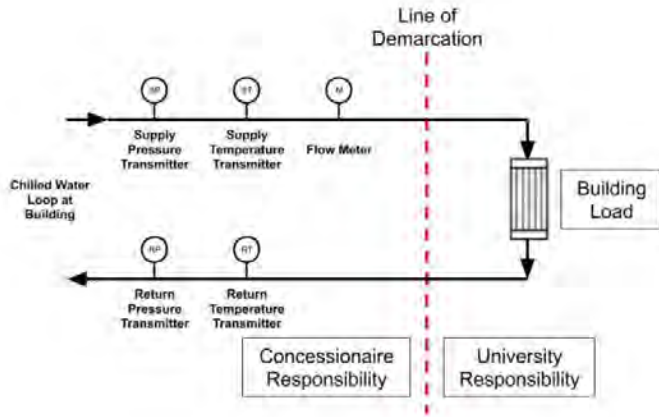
Line of Demarcation

SP
Supply Pressure Transmitter

ST
Supply Temperature Transmitter

M
Flow Meter

Chilled Water Loop at Building

Building Load

RP
Return Pressure Transmitter

RT
Return Temperature Transmitter

Concessionaire Responsibility

University Responsibility